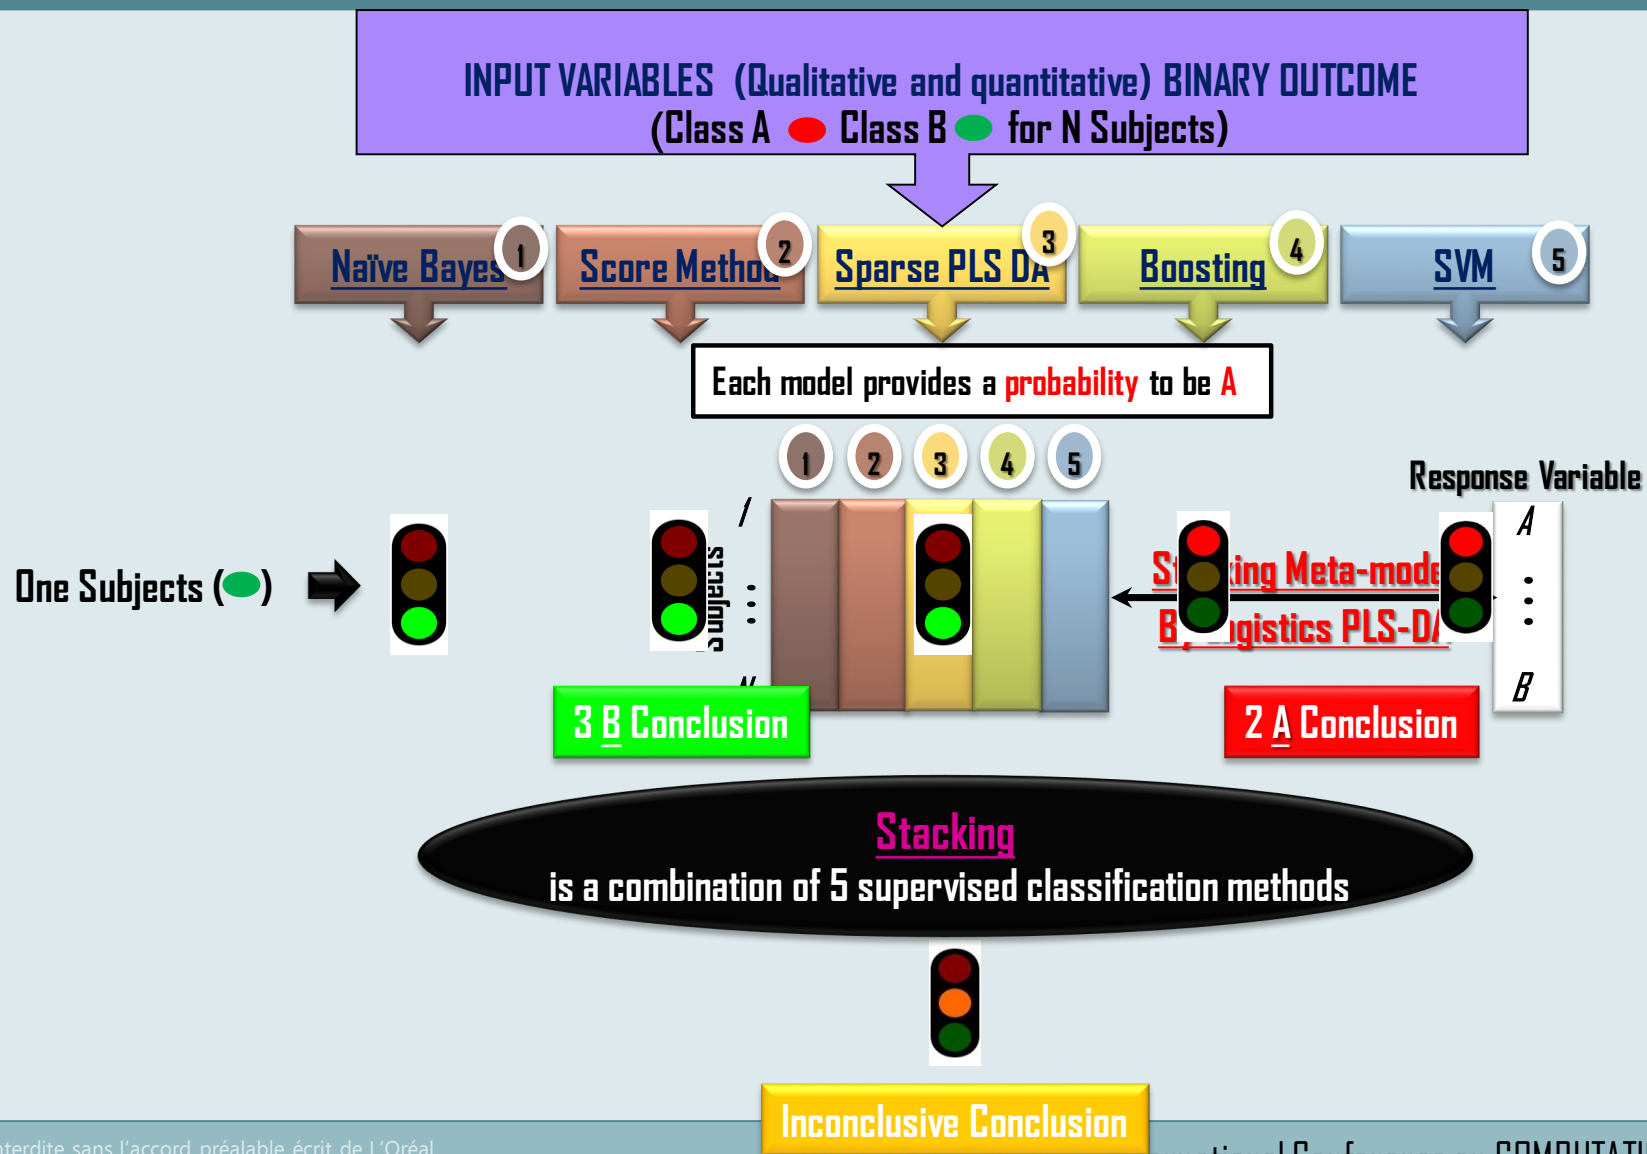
INPUT VARIABLES (Qualitative and quantitative) BINARY OUTCOME
(Class A Class B for N Subjects)

Naïve Bayes 1

Score Metho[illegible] 2

Sparse PLS DA 3

Boosting 4

SVM 5

Each model provides a probability to be A

1 2 3 4 5

Response Variable

A

B

One Subjects ( )

Subjects

1

N

St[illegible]ing Meta-mode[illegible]

B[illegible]gistics PLS-D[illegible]

3 B Conclusion

2 A Conclusion

Stacking
is a combination of 5 supervised classification methods

Inconclusive Conclusion

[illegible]terdite sans l'accord préalable écrit de L'Oréal

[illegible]ational Conference on COMPUTATI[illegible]